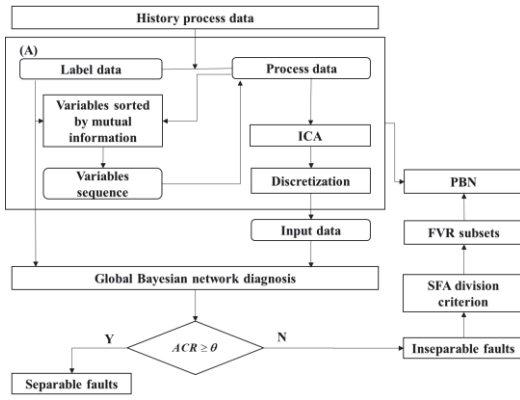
History process data

(A)

Label data

Process data

Variables sorted by mutual information

ICA

Variables sequence

Discretization

PBN

Input data

FVR subsets

Global Bayesian network diagnosis

SFA division criterion

Y

$ACR \geq \theta$

N

Inseparable faults

Separable faults